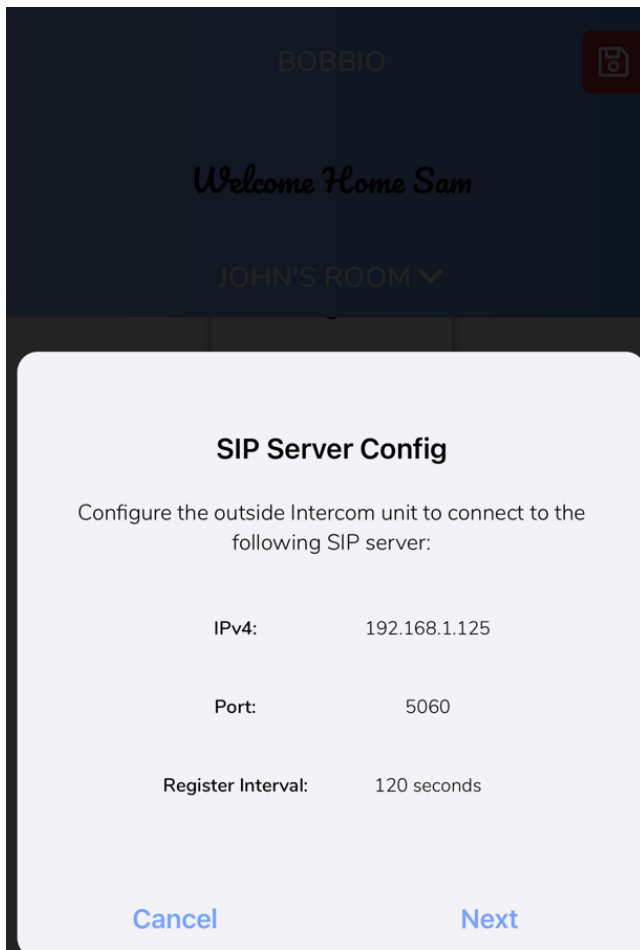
BOBBIO

Welcome Home Sam

JOHN'S ROOM

SIP Server Config

Configure the outside Intercom unit to connect to the following SIP server:

IPv4: 192.168.1.125

Port: 5060

Register Interval: 120 seconds

Cancel Next